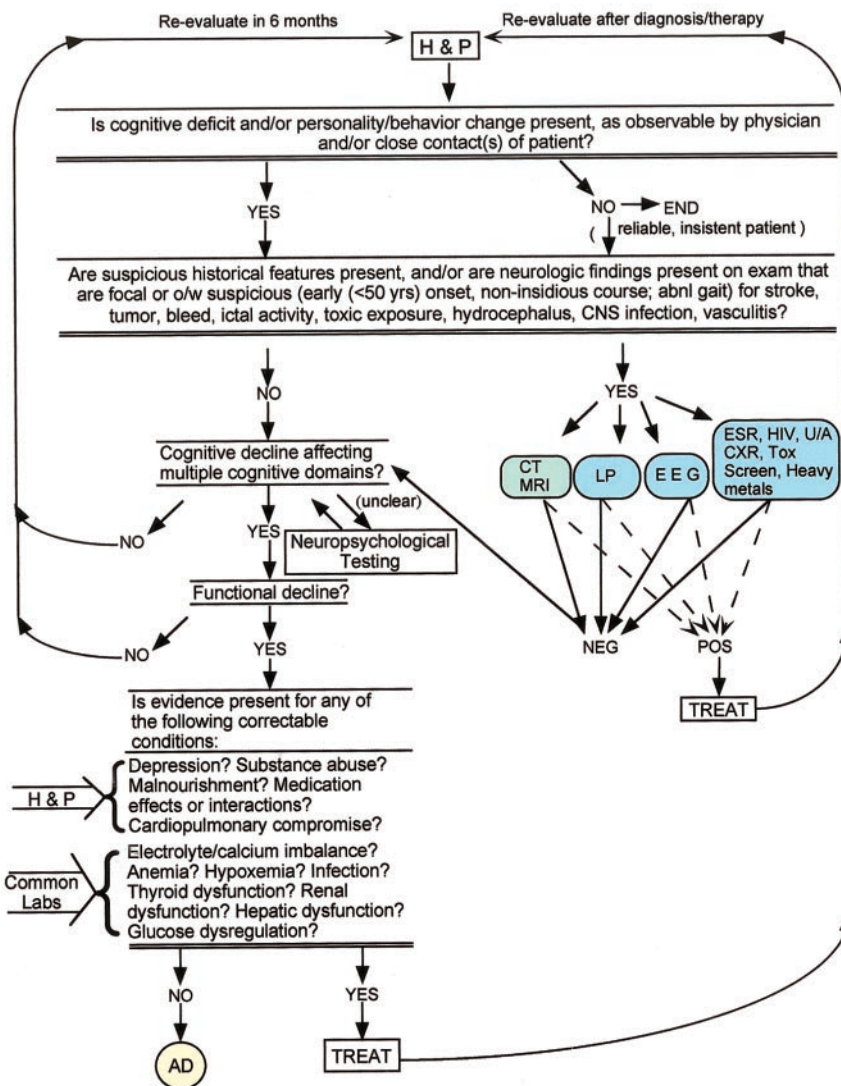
Re-evaluate in 6 months

Re-evaluate after diagnosis/therapy

H & P

Is cognitive deficit and/or personality/behavior change present, as observable by physician and/or close contact(s) of patient?

YES

NO → END

( reliable, insistent patient )

Are suspicious historical features present, and/or are neurologic findings present on exam that are focal or o/w suspicious (early (<50 yrs) onset, non-insidious course; abnl gait) for stroke, tumor, bleed, ictal activity, toxic exposure, hydrocephalus, CNS infection, vasculitis?

NO

YES

Cognitive decline affecting multiple cognitive domains?

CT MRI

LP

E E G

ESR, HIV, U/A CXR, Tox Screen, Heavy metals

(unclear)

NO

YES

Neuropsychological Testing

Functional decline?

NO

YES

NEG

POS

TREAT

Is evidence present for any of the following correctable conditions:

H & P

Depression? Substance abuse? Malnourishment? Medication effects or interactions? Cardiopulmonary compromise?

Common Labs

Electrolyte/calcium imbalance? Anemia? Hypoxemia? Infection? Thyroid dysfunction? Renal dysfunction? Hepatic dysfunction? Glucose dysregulation?

NO

YES

AD

TREAT